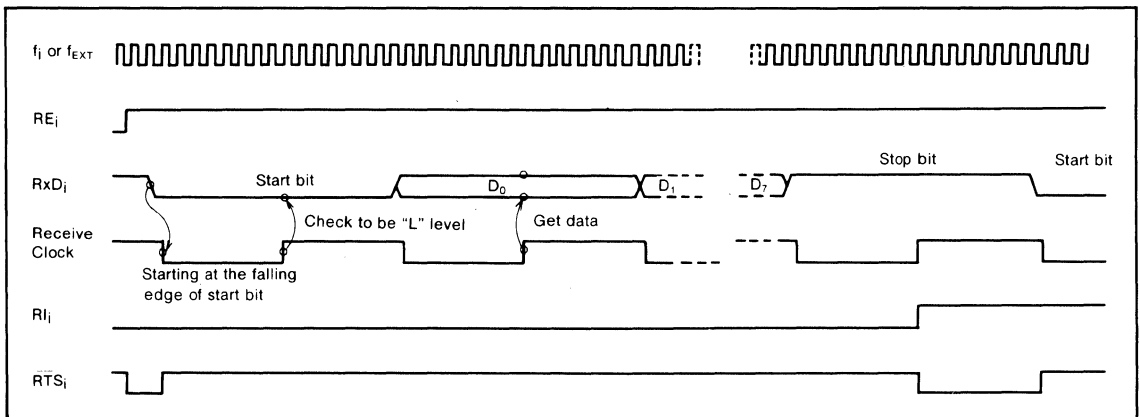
$f_i$ or $f_{EXT}$

$RE_i$

$RxD_i$

Start bit

$D_0$

$D_1$

$D_7$

Stop bit

Start bit

Check to be "L" level

Get data

Receive Clock

Starting at the falling edge of start bit

$RI_i$

$\overline{RTS}_i$